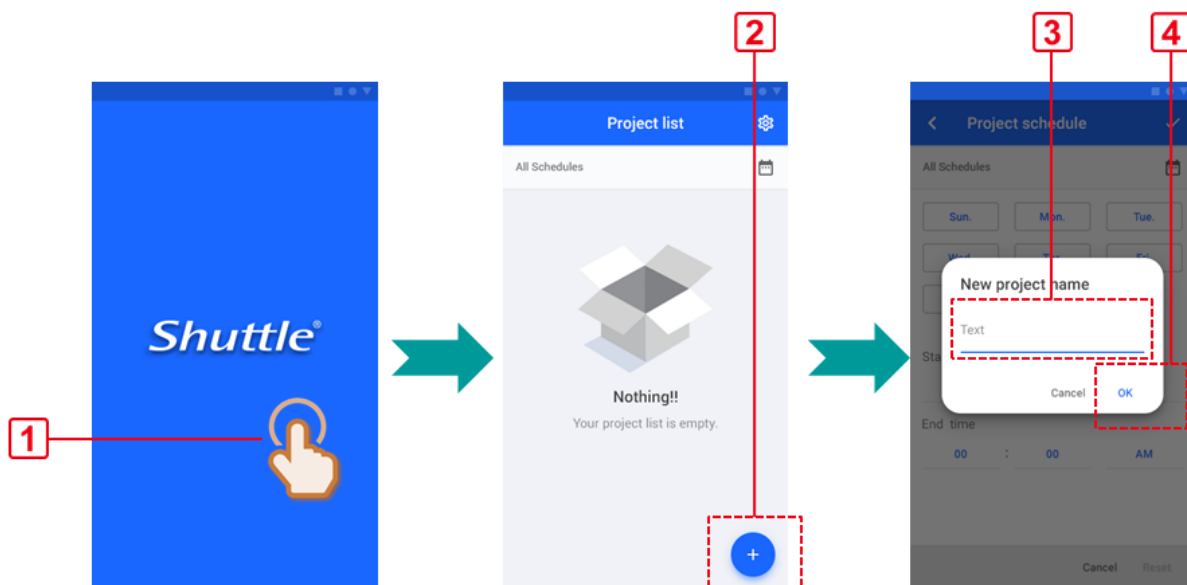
Shuttle®

1

2

Project list

All Schedules

Nothing!!

Your project list is empty.

+

3

4

Project schedule

All Schedules

Sun.

Mon.

Tue.

New project name

Text

Cancel

OK

Sta

End time

00

:

00

AM

Cancel

Reset